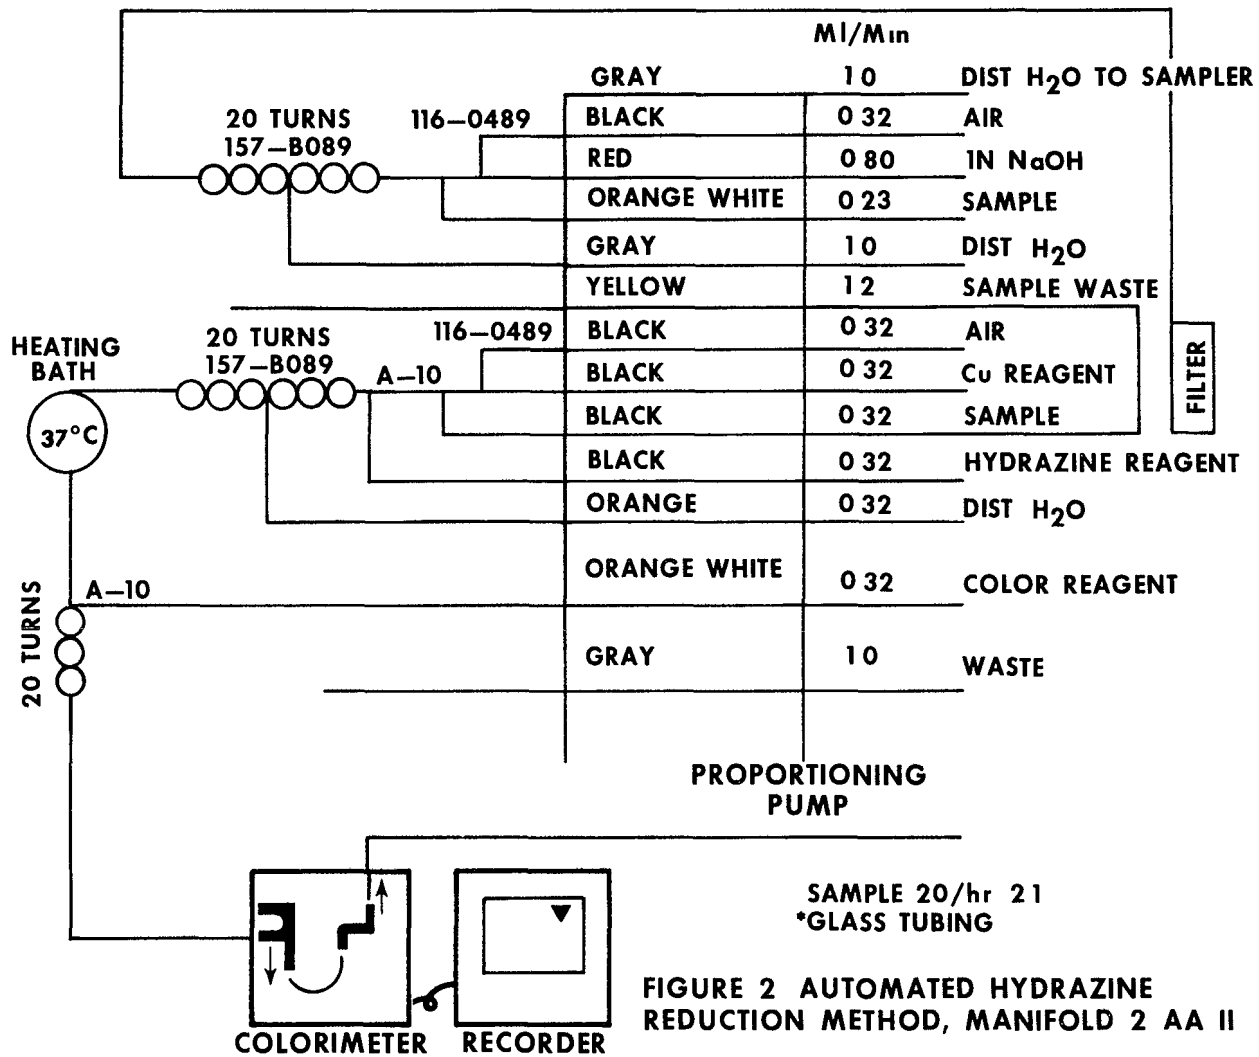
Ml/Min

| | | |
|---|---|---|
| GRAY | 10 | DIST $H_2O$ TO SAMPLER |
| BLACK | 0 32 | AIR |
| RED | 0 80 | 1N NaOH |
| ORANGE WHITE | 0 23 | SAMPLE |
| GRAY | 10 | DIST $H_2O$ |
| YELLOW | 12 | SAMPLE WASTE |
| BLACK | 0 32 | AIR |
| BLACK | 0 32 | Cu REAGENT |
| BLACK | 0 32 | SAMPLE |
| BLACK | 0 32 | HYDRAZINE REAGENT |
| ORANGE | 0 32 | DIST $H_2O$ |
| ORANGE WHITE | 0 32 | COLOR REAGENT |
| GRAY | 10 | WASTE |

20 TURNS
157–B089

116–0489

HEATING BATH

37°C

20 TURNS
157–B089

116–0489

A–10

FILTER

20 TURNS

A–10

PROPORTIONING PUMP

COLORIMETER

RECORDER

SAMPLE 20/hr 21
*GLASS TUBING

FIGURE 2 AUTOMATED HYDRAZINE REDUCTION METHOD, MANIFOLD 2 AA II